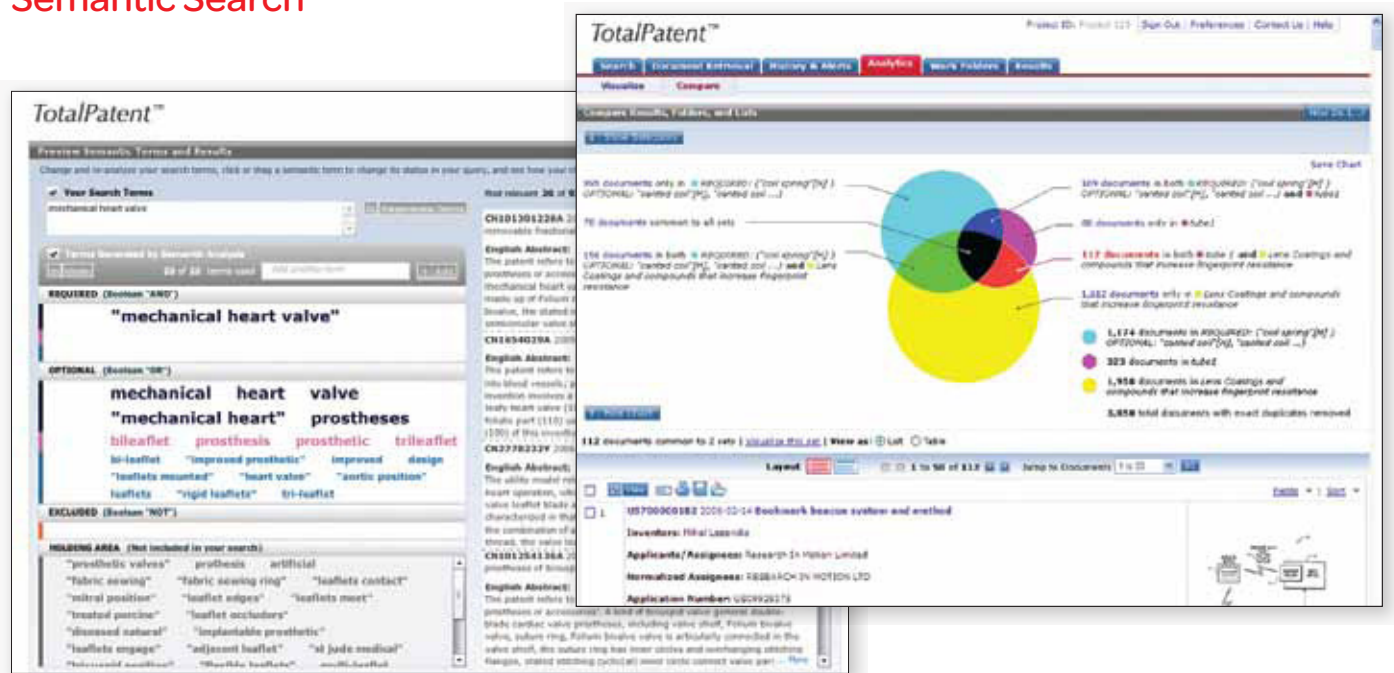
Semantic Search

TotalPatent™

Preview Semantic Terms and Results

Your Search Terms
mechanical heart valve

Terms Generated by Semantic Analysis

REQUIRED (Boolean "AND")
"mechanical heart valve"

OPTIONAL (Boolean "OR")
mechanical heart valve
"mechanical heart" prostheses
bileaflet prosthesis prosthetic trileaflet
bi-leaflet "improved prosthetic" improved design
"leaflets mounted" "heart valve" "aortic position"
leaflets "rigid leaflets" tri-leaflet

EXCLUDED (Boolean "NOT")

HOLDING AREA (Not included in your search)
"prosthetic valves" prothesis artificial
"fabric sewing" "fabric sewing ring" "leaflets contact"
"mitral position" "leaflet edges" "leaflets meet"
"treated porcine" "leaflet occluders"
"diseased natural" "implantable prosthetic"
"leaflets engage" "adjacent leaflet" "st jude medical"

CN101301228A
English Abstract:
CN1654029A
English Abstract:
CN2770232Y
English Abstract:
CN101254136A
English Abstract:

TotalPatent™

Sign Out | Preferences | Contact Us | Help

Search | Document Retrieval | History & Alerts | Analytics | Work Folders | Results

Visualize | Compare

Compare Results, Folders, and Lists

Save Chart

78 documents common to all sets

88 documents only in tube1

117 documents in both tube1 and Lens Coatings and compounds that increase fingerprint resistance

1,124 documents in REQUIRED: ("coil spring"[fr]) OPTIONAL: "canted coil"[fr], "canted coil ...")

323 documents in tube1

1,956 documents in Lens Coatings and compounds that increase fingerprint resistance

3,858 total documents with exact duplicates removed

112 documents common to 2 sets | Visualize this set | View as: List Table

Layout

1 to 50 of 112

Jump to Documents

Fields | Sort

US7000000182 Bookmark beacon system and method

Inventors:

Applicants/Assignees: Research In Motion Limited

Normalized Assignees: RESEARCH IN MOTION LTD

Application Number: